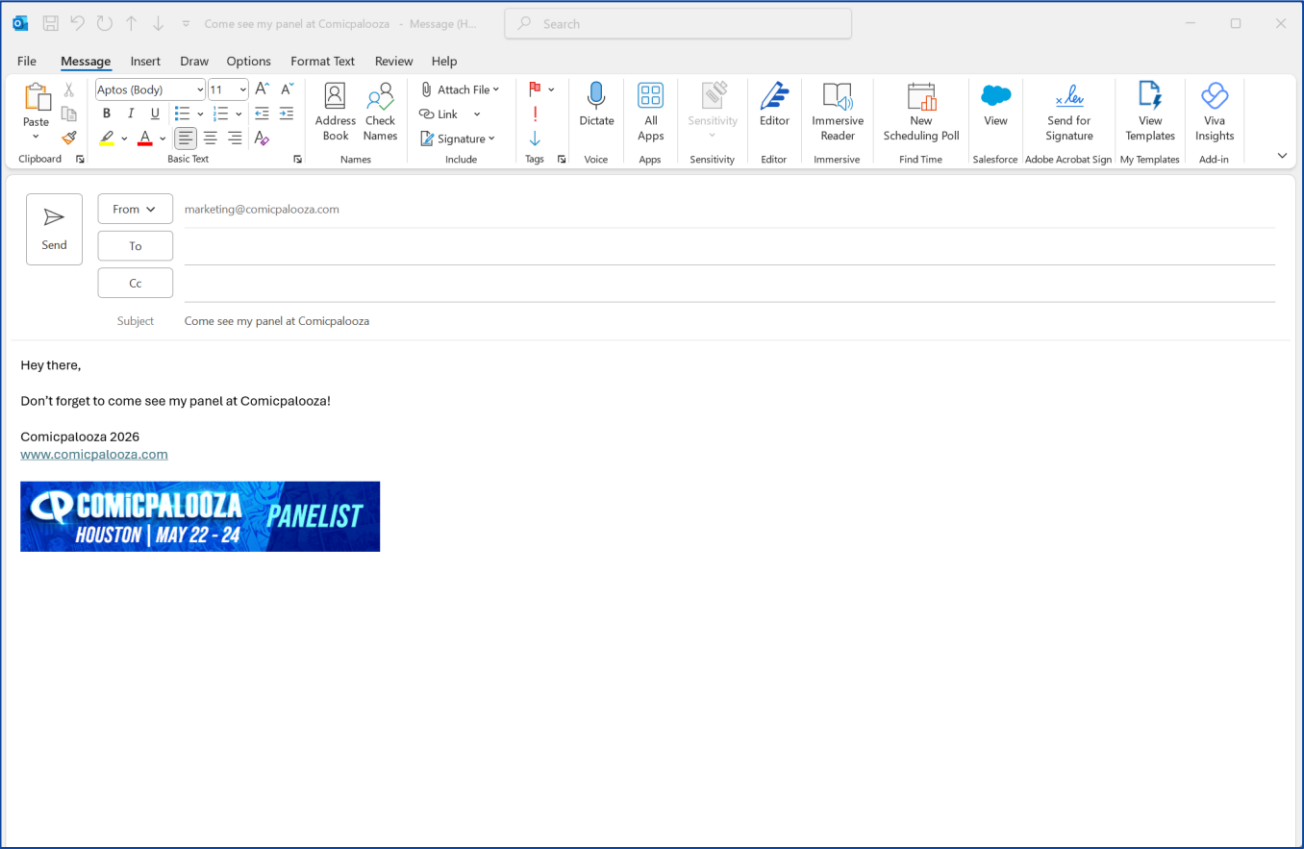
Come see my panel at Comicpalooza - Message (H...

Search

File Message Insert Draw Options Format Text Review Help

Paste
Clipboard

Aptos (Body) 11
B I U
Basic Text

Address Book
Check Names
Names

Attach File
Link
Signature
Include

Tags

Dictate
Voice

All Apps
Apps

Sensitivity
Sensitivity

Editor
Editor

Immersive Reader
Immersive

New Scheduling Poll
Find Time

View
Salesforce

Send for Signature
Adobe Acrobat Sign

View Templates
My Templates

Viva Insights
Add-in

Send

From
marketing@comicpalooza.com

To

Cc

Subject
Come see my panel at Comicpalooza

Hey there,

Don't forget to come see my panel at Comicpalooza!

Comicpalooza 2026
www.comicpalooza.com

COMICPALOOZA
HOUSTON | MAY 22 - 24
PANELIST